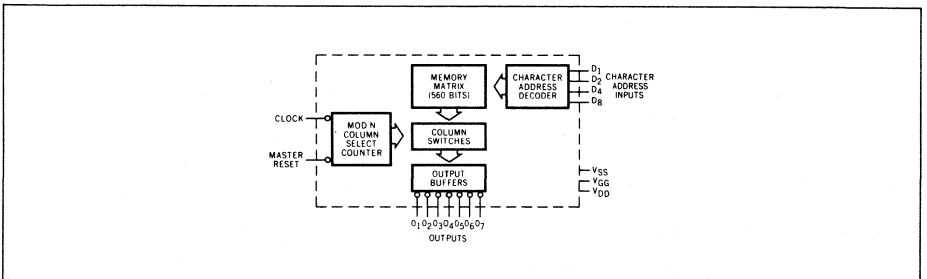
MEMORY MATRIX (560 BITS)

CHARACTER ADDRESS DECODER

$D_1$
$D_2$
$D_4$
$D_8$

CHARACTER ADDRESS INPUTS

CLOCK

MASTER RESET

MOD N COLUMN SELECT COUNTER

COLUMN SWITCHES

OUTPUT BUFFERS

$V_{SS}$
$V_{GG}$
$V_{DD}$

$O_1 O_2 O_3 O_4 O_5 O_6 O_7$

OUTPUTS